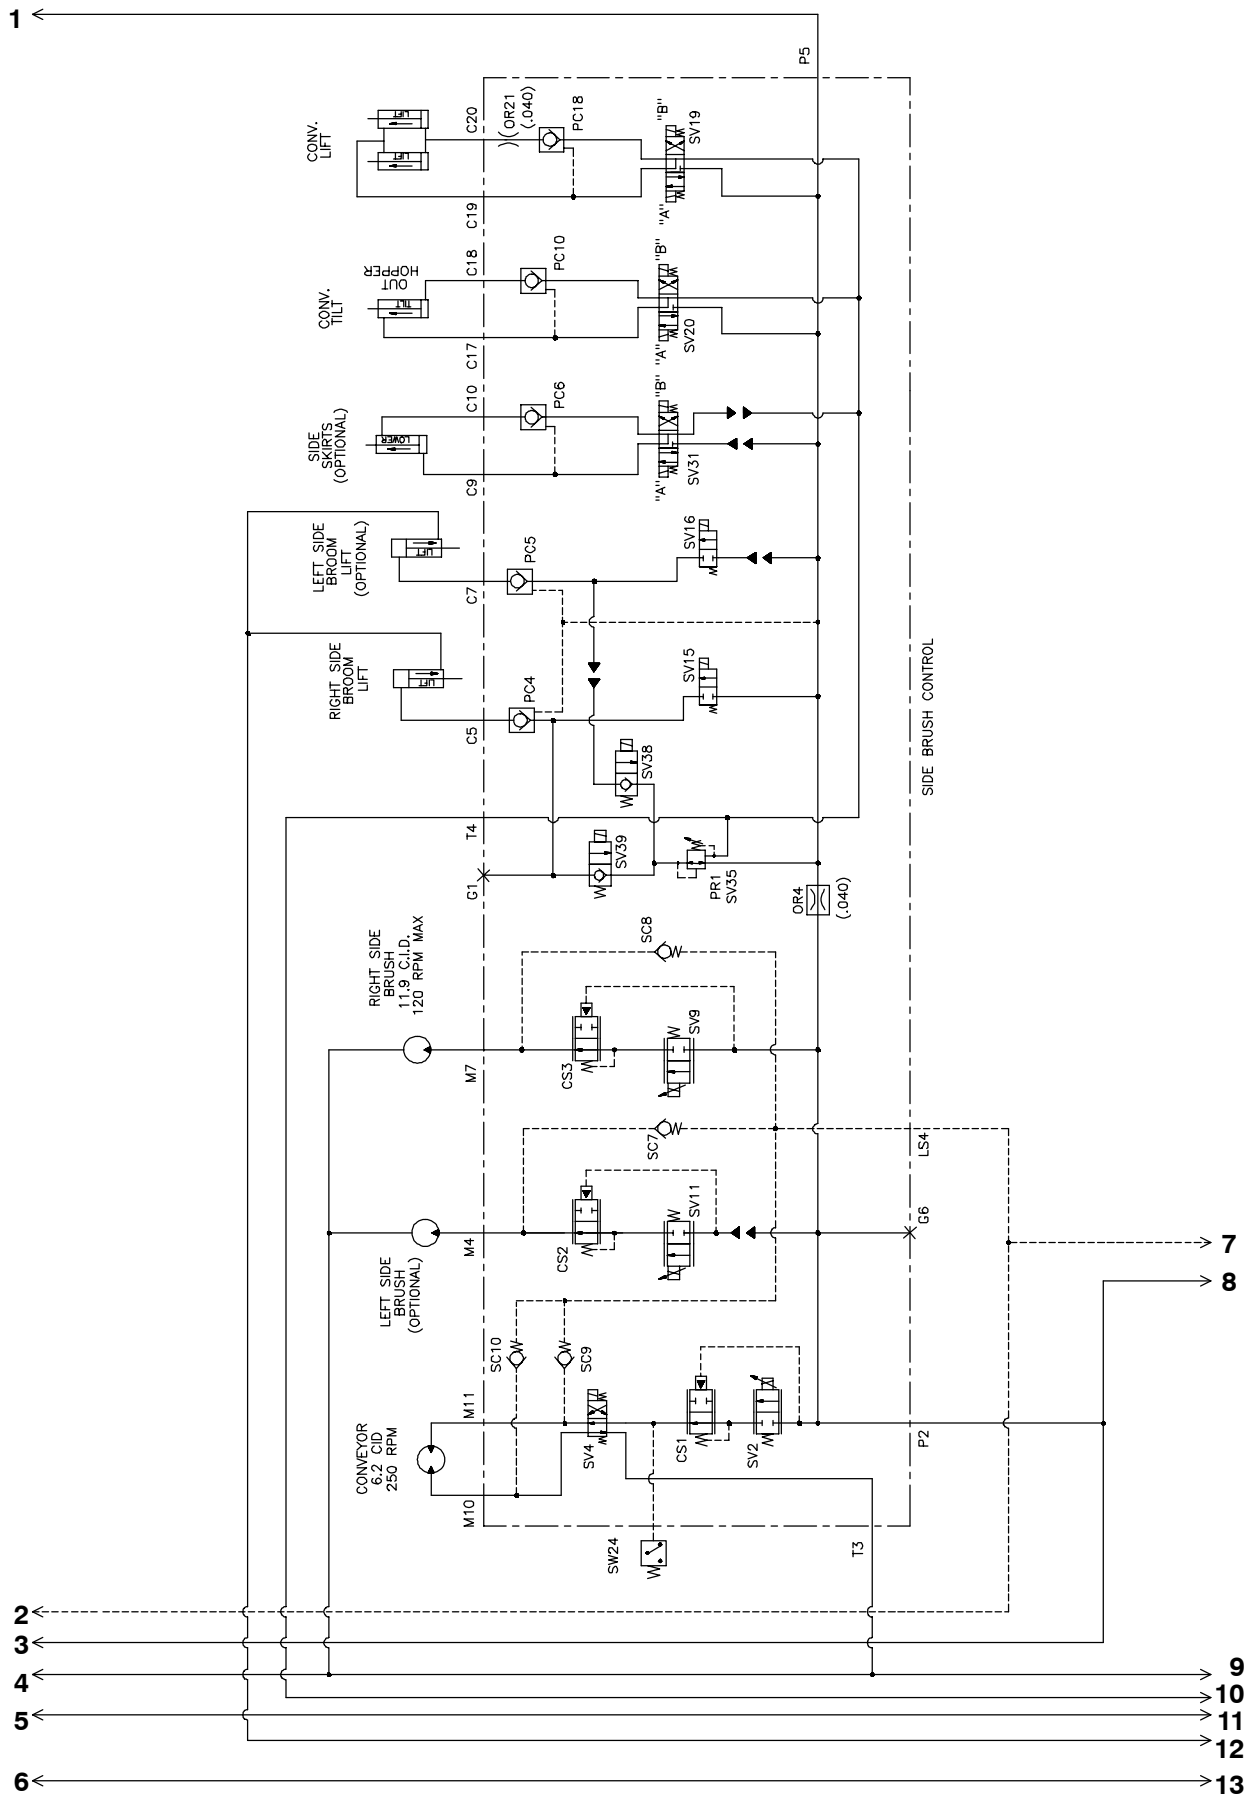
1

P5

CONV. LIFT

LIFT
LIFT

C20
(OR21 (.040)
PC18
"B"
SV19
C19
"A"

CONV. TILT
OUT HOPPER
TILT
C18
PC10
"B"
C17
"A"
SV20

SIDE SKIRTS (OPTIONAL)
LOWER
C10
PC6
"B"
C9
"A"
SV31

LEFT SIDE BROOM LIFT (OPTIONAL)
LIFT
PC5
SV16
C7

RIGHT SIDE BROOM LIFT
LIFT
PC4
SV15
C5

SV38
SIDE BRUSH CONTROL

T4
SV39
G1
PR1
SV35
OR4
(.040)

RIGHT SIDE BRUSH 11.9 C.I.D. 120 RPM MAX
SC8
M7
CS3
SV9

SC7
LS4

LEFT SIDE BRUSH (OPTIONAL)
M4
CS2
SV11
G6

7
8

SC10
SC9
CONVEYOR 6.2 CID 250 RPM
M11
SV4
CS1
SV2
P2
M10

SW24
T3

2
3
4
5
6

9
10
11
12
13